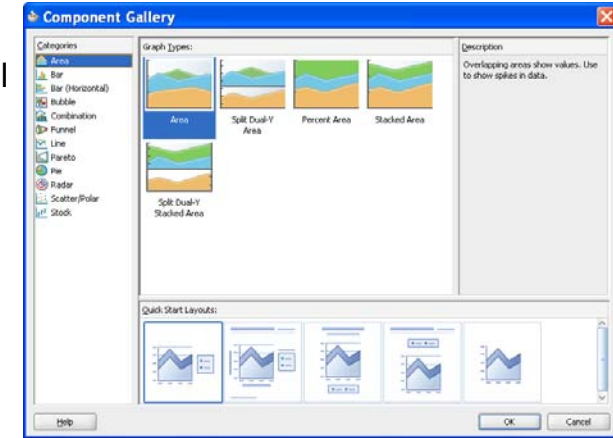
Component Gallery

Categories
Area
Bar
Bar (Horizontal)
Bubble
Combination
Funnel
Line
Pareto
Pie
Radar
Scatter/Polar
Stock

Graph Types:
Area
Split Dual-Y Area
Percent Area
Stacked Area
Split Dual-Y Stacked Area

Description
Overlapping areas show values. Use to show spikes in data.

Quick Start Layouts:

Help
OK
Cancel